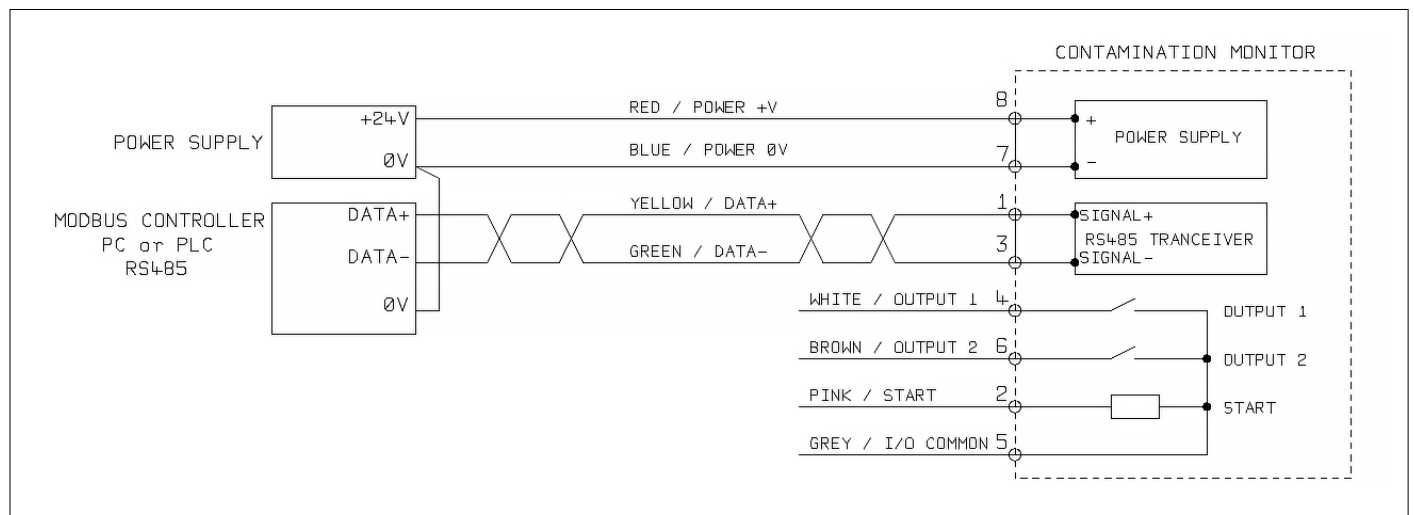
CONTAMINATION MONITOR

POWER SUPPLY

+24V

0V

RED / POWER +V

8

BLUE / POWER 0V

7

+

POWER SUPPLY

−

MODBUS CONTROLLER
PC or PLC
RS485

DATA+

DATA-

0V

YELLOW / DATA+

1

GREEN / DATA-

3

SIGNAL+

RS485 TRANCEIVER

SIGNAL-

WHITE / OUTPUT 1

4

BROWN / OUTPUT 2

6

PINK / START

2

GREY / I/O COMMON

5

OUTPUT 1

OUTPUT 2

START